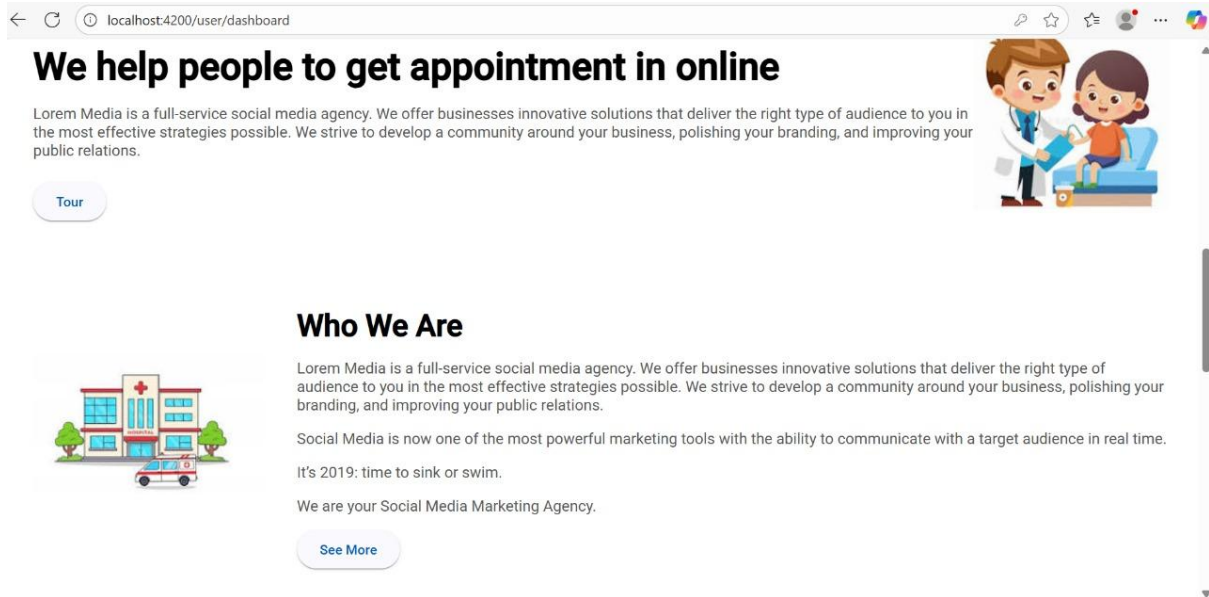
localhost:4200/user/dashboard

We help people to get appointment in online

Lorem Media is a full-service social media agency. We offer businesses innovative solutions that deliver the right type of audience to you in the most effective strategies possible. We strive to develop a community around your business, polishing your branding, and improving your public relations.

Tour

Who We Are

Lorem Media is a full-service social media agency. We offer businesses innovative solutions that deliver the right type of audience to you in the most effective strategies possible. We strive to develop a community around your business, polishing your branding, and improving your public relations.

Social Media is now one of the most powerful marketing tools with the ability to communicate with a target audience in real time.

It's 2019: time to sink or swim.

We are your Social Media Marketing Agency.

See More